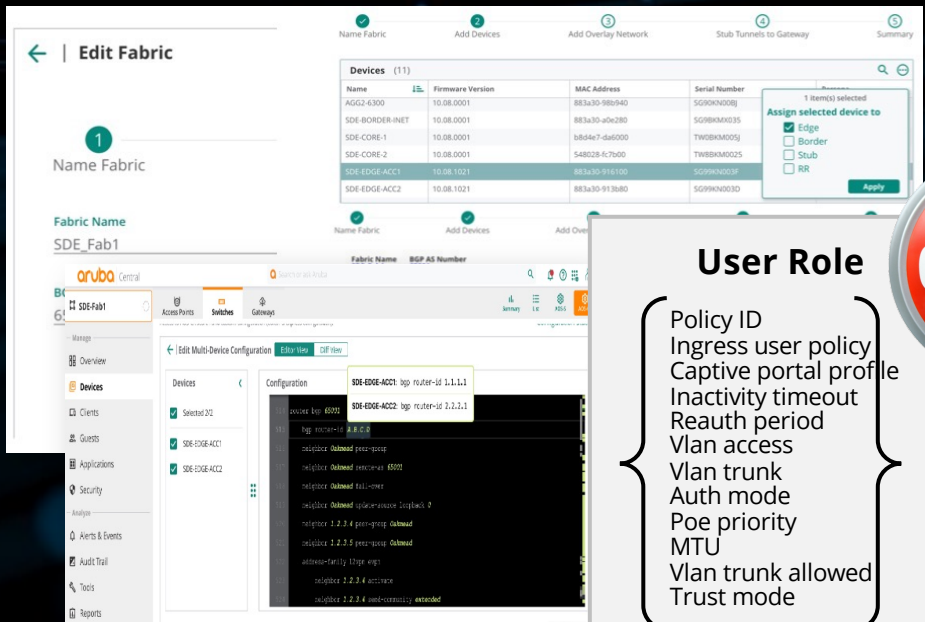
← | Edit Fabric

1
Name Fabric

Fabric Name
SDE_Fab1

Name Fabric
2
Add Devices
3
Add Overlay Network
4
Stub Tunnels to Gateway
5
Summary

Devices (11)

| Name | Firmware Version | MAC Address | Serial Number |
|---|---|---|---|
| AGG2-6300 | 10.08.0001 | 883a30-98b940 | SG9KKN00BJ |
| SDE-BORDER-INET | 10.08.0001 | 883a30-a0e280 | SG9BKMX035 |
| SDE-CORE-1 | 10.08.0001 | b8d4e7-da6000 | TW0BKM005J |
| SDE-CORE-2 | 10.08.0001 | 548028-fc7b00 | TW8BKM0025 |
| SDE-EDGE-ACC1 | 10.08.1021 | 883a30-916100 | SG99KN003F |
| SDE-EDGE-ACC2 | 10.08.1021 | 883a30-913b80 | SG99KN003D |

1 item(s) selected
Assign selected device to
Edge
Border
Stub
RR
Apply

Name Fabric
Add Devices
Add Over

Fabric Name BGP AS Number

aruba Central
Search or ask Aruba
SDE-Fab1
Access Points Switches Gateways
Summary List RSS
Manage
Overview
Devices
Clients
Guests
Applications
Security
Analyze
Alerts & Events
Audit Trail
Tools
Reports

← | Edit Multi-Device Configuration Editor View Diff View
Devices
Selected 2/2
SDE-EDGE-ACC1
SDE-EDGE-ACC2
Configuration
SDE-EDGE-ACC1: bgp router-id 1.1.1.1
SDE-EDGE-ACC2: bgp router-id 2.2.2.1
router bgp 65001
bgp router-id A.B.C.D
neighbor Oakmead peer-group
neighbor Oakmead remote-as 65001
neighbor Oakmead fall-over
neighbor Oakmead update-source loopback 0
neighbor 1.2.3.4 peer-group Oakmead
neighbor 1.2.3.5 peer-group Oakmead
address-family l2vpn evpn
neighbor 1.2.3.4 activate
neighbor 1.2.3.4 send-community extended

User Role
Policy ID
Ingress user policy
Captive portal profile
Inactivity timeout
Reauth period
Vlan access
Vlan trunk
Auth mode
Poe priority
MTU
Vlan trunk allowed
Trust mode